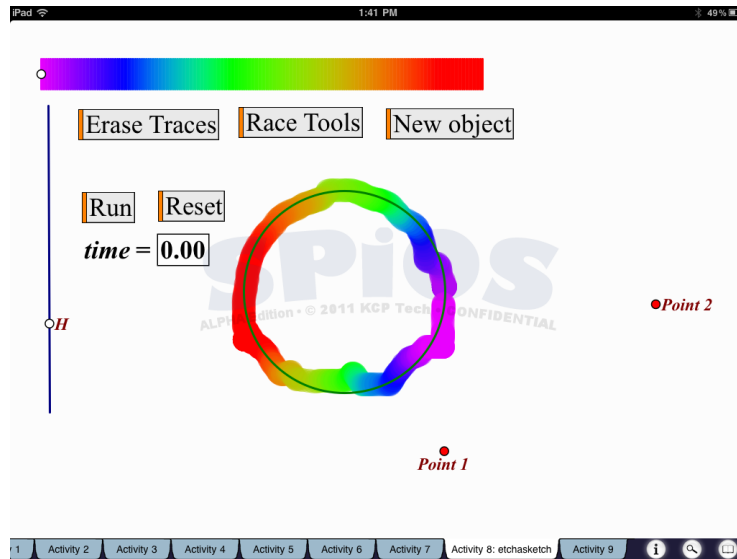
iPad
1:41 PM
49%

Erase Traces
Race Tools
New object

Run
Reset
*time* = 0.00

H

SPIOS
ALPHA Edition • © 2011 KCP Tech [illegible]ONFIDENTIAL

Point 2

Point 1

1
Activity 2
Activity 3
Activity 4
Activity 5
Activity 6
Activity 7
Activity 8: etchasketch
Activity 9
i